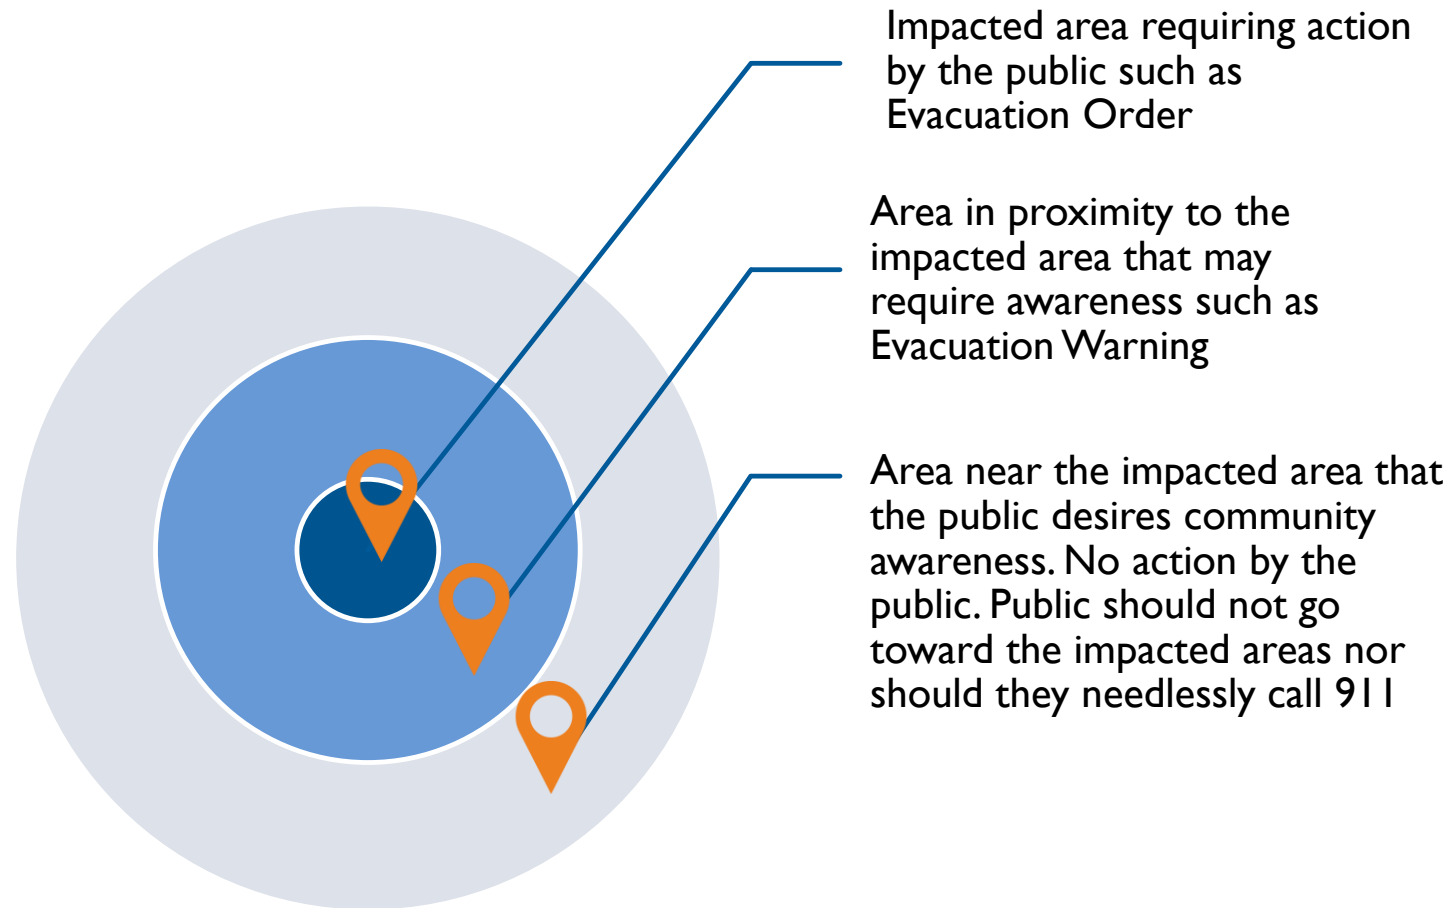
Impacted area requiring action by the public such as Evacuation Order

Area in proximity to the impacted area that may require awareness such as Evacuation Warning

Area near the impacted area that the public desires community awareness. No action by the public. Public should not go toward the impacted areas nor should they needlessly call 911